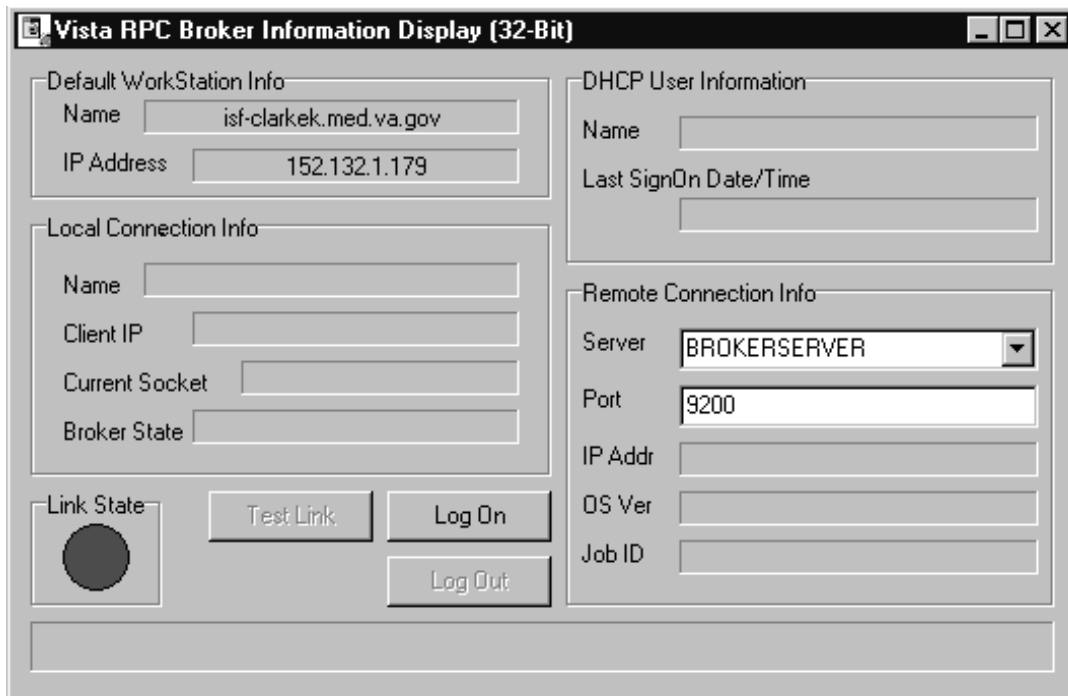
Vista RPC Broker Information Display (32-Bit)

Default WorkStation Info
Name isf-clarkek.med.va.gov
IP Address 152.132.1.179

Local Connection Info
Name
Client IP
Current Socket
Broker State

Link State

Test Link
Log On
Log Out

DHCP User Information
Name
Last SignOn Date/Time

Remote Connection Info
Server BROKERSERVER
Port 9200
IP Addr
OS Ver
Job ID